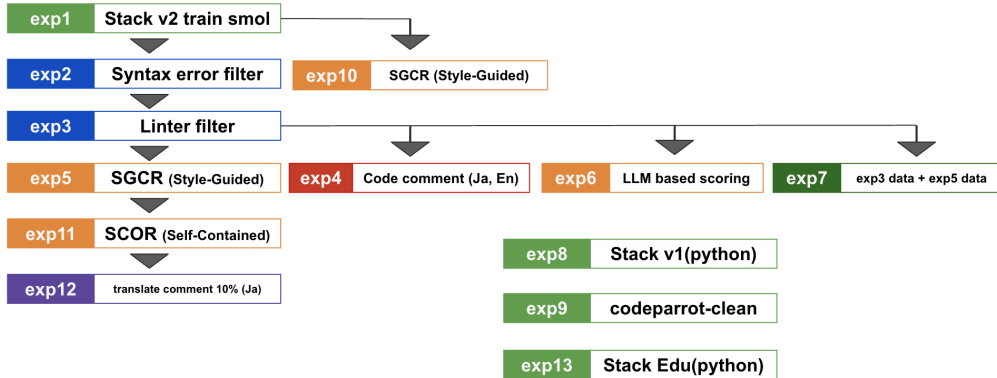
exp1 Stack v2 train smol

exp2 Syntax error filter

exp10 SGCR (Style-Guided)

exp3 Linter filter

exp5 SGCR (Style-Guided)

exp4 Code comment (Ja, En)

exp6 LLM based scoring

exp7 exp3 data + exp5 data

exp11 SCOR (Self-Contained)

exp12 translate comment 10% (Ja)

exp8 Stack v1(python)

exp9 codeparrot-clean

exp13 Stack Edu(python)